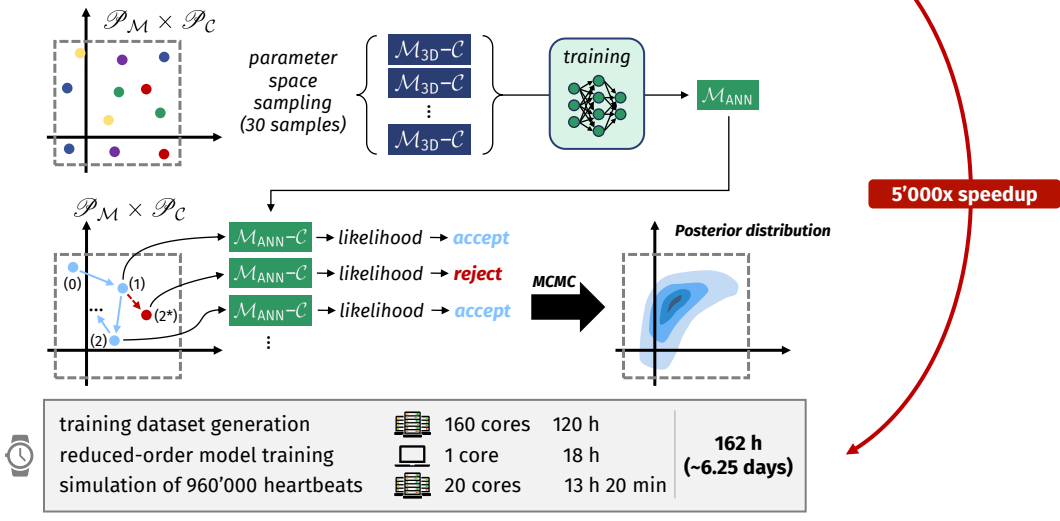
$\mathscr{P}_{\mathcal{M}} \times \mathscr{P}_{\mathcal{C}}$

parameter space sampling (30 samples)

$\mathcal{M}_{3D}$–$\mathcal{C}$
$\mathcal{M}_{3D}$–$\mathcal{C}$
⋮
$\mathcal{M}_{3D}$–$\mathcal{C}$

training

$\mathcal{M}_{ANN}$

5'000x speedup

$\mathscr{P}_{\mathcal{M}} \times \mathscr{P}_{\mathcal{C}}$

(0)
(1)
(2*)
(2)
...

$\mathcal{M}_{ANN}$–$\mathcal{C}$ → likelihood → accept
$\mathcal{M}_{ANN}$–$\mathcal{C}$ → likelihood → reject
$\mathcal{M}_{ANN}$–$\mathcal{C}$ → likelihood → accept
⋮

MCMC

Posterior distribution

| | | | |
|---|---|---|---|
| training dataset generation | 160 cores | 120 h | 162 h (~6.25 days) |
| reduced-order model training | 1 core | 18 h | |
| simulation of 960'000 heartbeats | 20 cores | 13 h 20 min | |